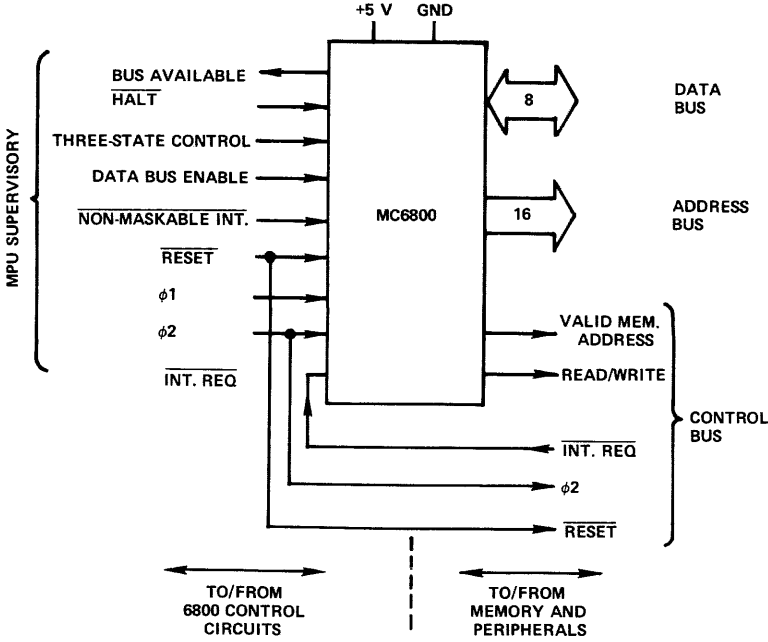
+5 V
GND

MPU SUPERVISORY

BUS AVAILABLE
$\overline{\text{HALT}}$
THREE-STATE CONTROL
DATA BUS ENABLE
$\overline{\text{NON-MASKABLE INT.}}$
$\overline{\text{RESET}}$
$\phi 1$
$\phi 2$
$\overline{\text{INT. REQ}}$

MC6800

8
DATA BUS

16
ADDRESS BUS

VALID MEM. ADDRESS
READ/WRITE
$\overline{\text{INT. REQ}}$
$\phi 2$
$\overline{\text{RESET}}$

CONTROL BUS

TO/FROM 6800 CONTROL CIRCUITS

TO/FROM MEMORY AND PERIPHERALS